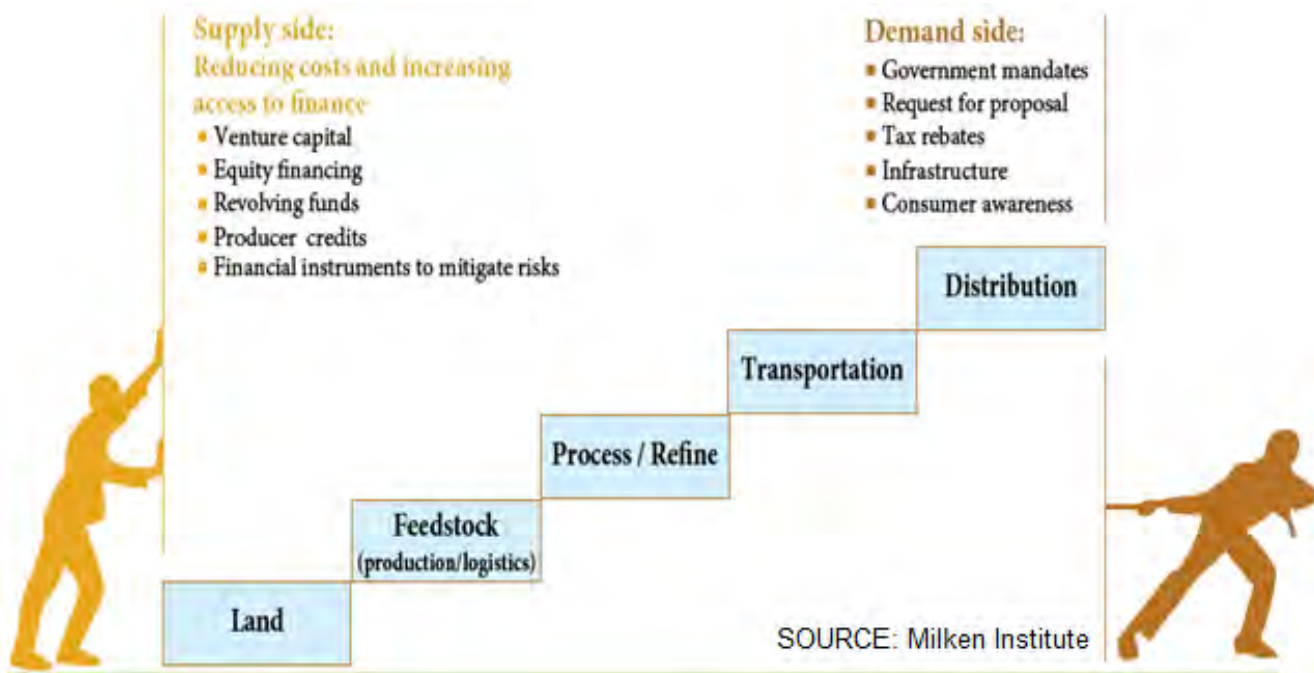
Supply side:
Reducing costs and increasing access to finance
- Venture capital
- Equity financing
- Revolving funds
- Producer credits
- Financial instruments to mitigate risks

Demand side:
- Government mandates
- Request for proposal
- Tax rebates
- Infrastructure
- Consumer awareness

Distribution

Transportation

Process / Refine

Feedstock
(production/logistics)

Land

SOURCE: Milken Institute